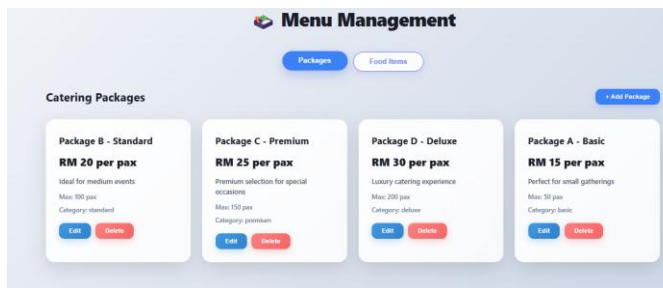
Menu Management

Packages
Food Items

Catering Packages

+ Add Package

Package B - Standard
RM 20 per pax
Ideal for medium events
Max: 100 pax
Category: standard
Edit
Delete

Package C - Premium
RM 25 per pax
Premium selection for special occasions
Max: 150 pax
Category: premium
Edit
Delete

Package D - Deluxe
RM 30 per pax
Luxury catering experience
Max: 200 pax
Category: deluxe
Edit
Delete

Package A - Basic
RM 15 per pax
Perfect for small gatherings
Max: 50 pax
Category: basic
Edit
Delete